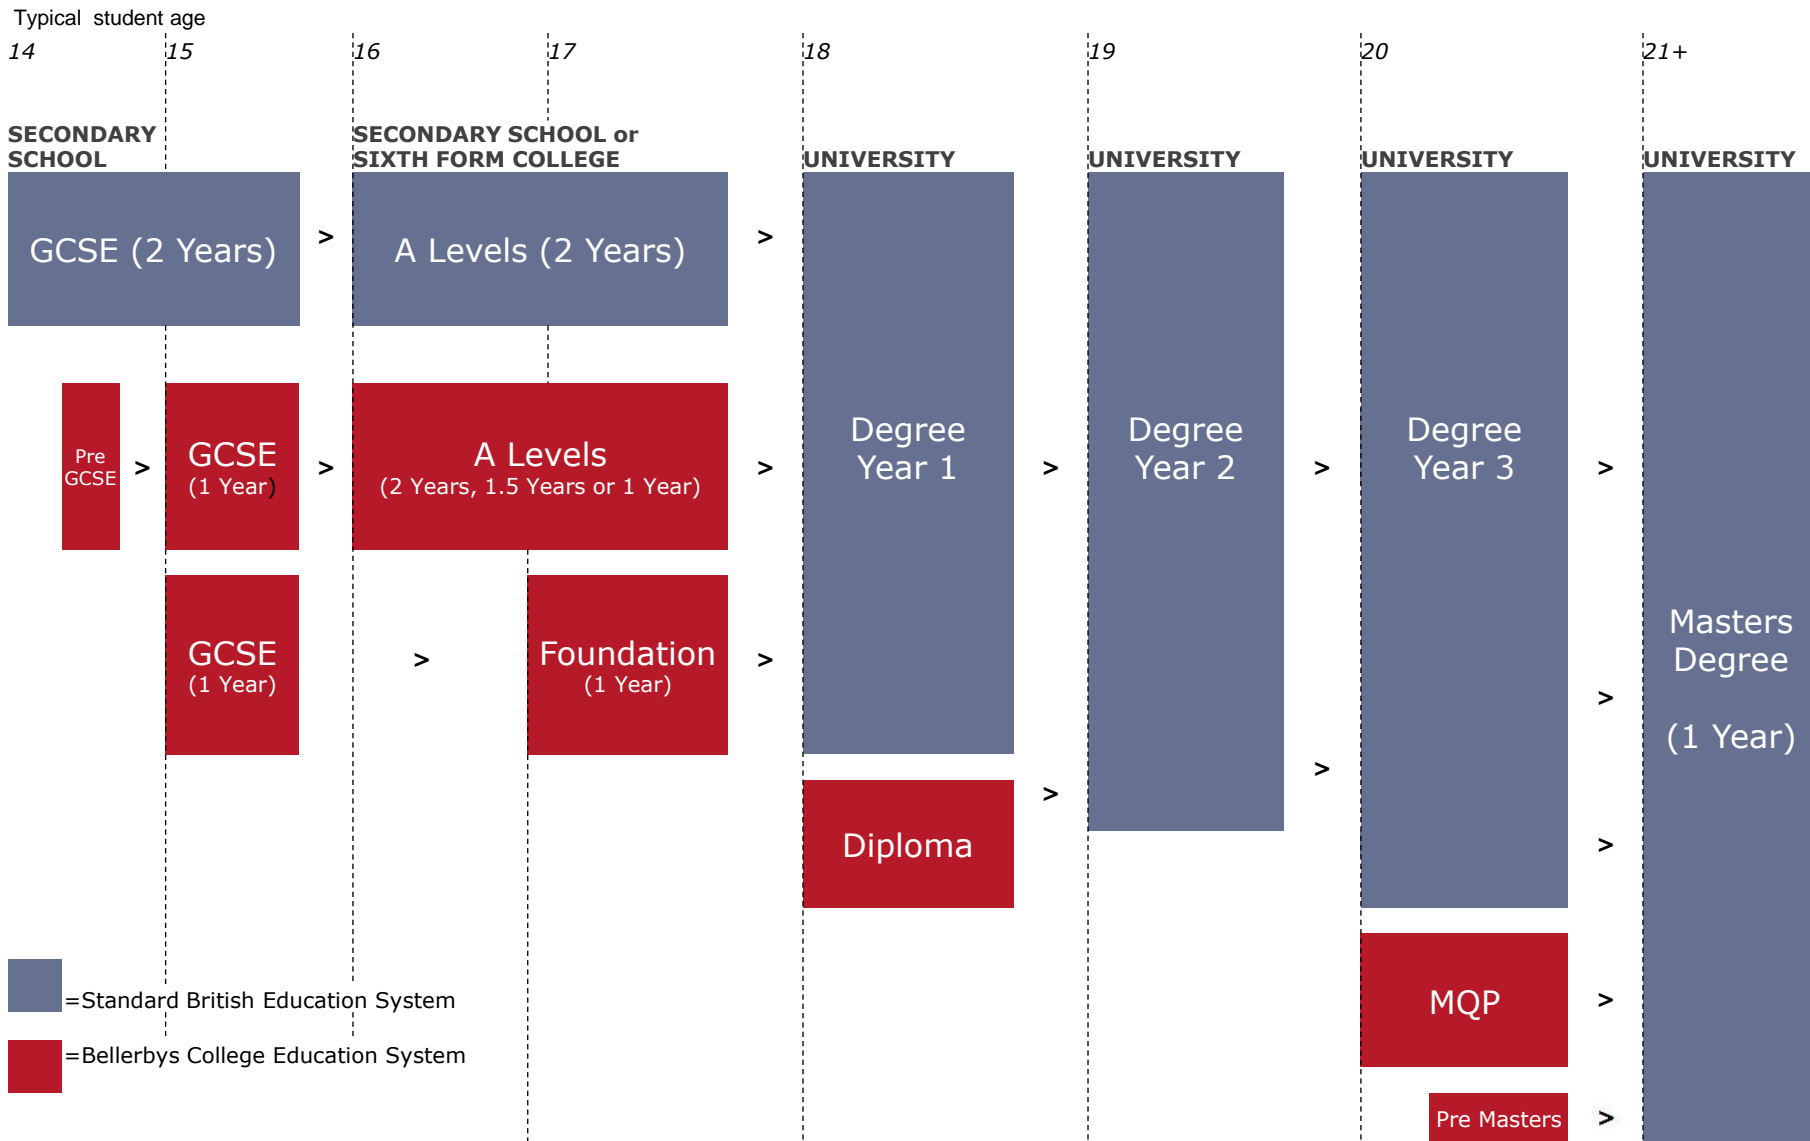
Typical student age

14 15 16 17 18 19 20 21+

SECONDARY SCHOOL

SECONDARY SCHOOL or SIXTH FORM COLLEGE

UNIVERSITY

UNIVERSITY

UNIVERSITY

UNIVERSITY

GCSE (2 Years) > A Levels (2 Years) >

Pre GCSE > GCSE (1 Year) > A Levels (2 Years, 1.5 Years or 1 Year) >

Degree Year 1 > Degree Year 2 > Degree Year 3 >

GCSE (1 Year) > Foundation (1 Year) >

Masters Degree (1 Year)

>

>

Diploma >

>

MQP >

Pre Masters >

=Standard British Education System

=Bellerbys College Education System